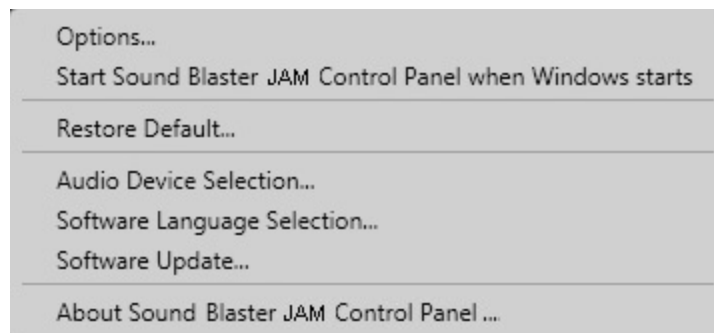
Options...
Start Sound Blaster JAM Control Panel when Windows starts

Restore Default...

Audio Device Selection...
Software Language Selection...
Software Update...

About Sound Blaster JAM Control Panel ...